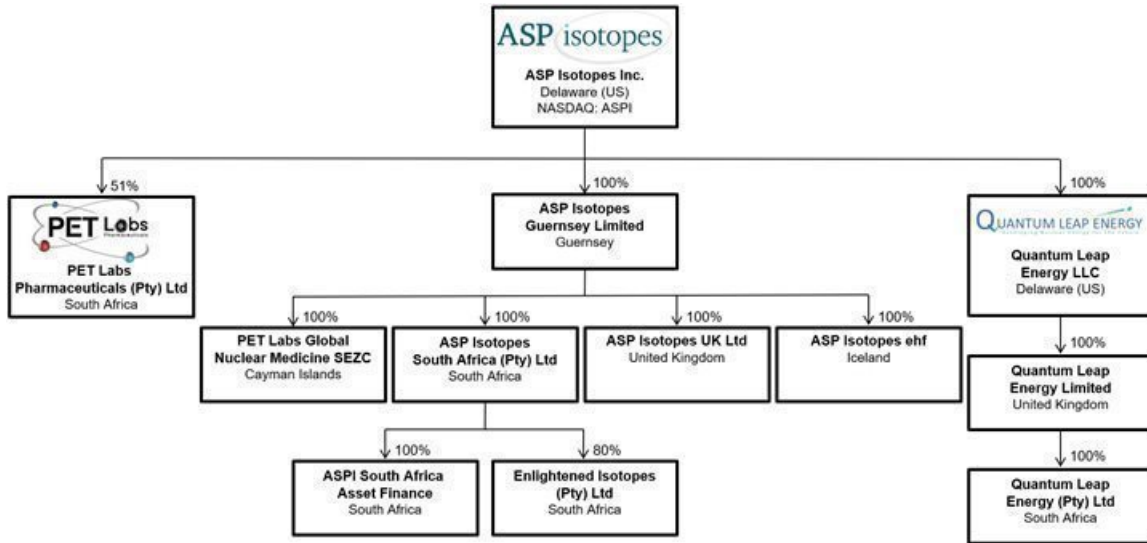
ASP isotopes

ASP Isotopes Inc.
Delaware (US)
NASDAQ: ASPI

51%

PET Labs Pharmaceuticals

PET Labs Pharmaceuticals (Pty) Ltd
South Africa

100%

ASP Isotopes Guernsey Limited
Guernsey

100%

QUANTUM LEAP ENERGY

Quantum Leap Energy LLC
Delaware (US)

100%

PET Labs Global Nuclear Medicine SEZC
Cayman Islands

100%

ASP Isotopes South Africa (Pty) Ltd
South Africa

100%

ASP Isotopes UK Ltd
United Kingdom

100%

ASP Isotopes ehf
Iceland

100%

Quantum Leap Energy Limited
United Kingdom

100%

ASPI South Africa Asset Finance
South Africa

80%

Enlightened Isotopes (Pty) Ltd
South Africa

100%

Quantum Leap Energy (Pty) Ltd
South Africa